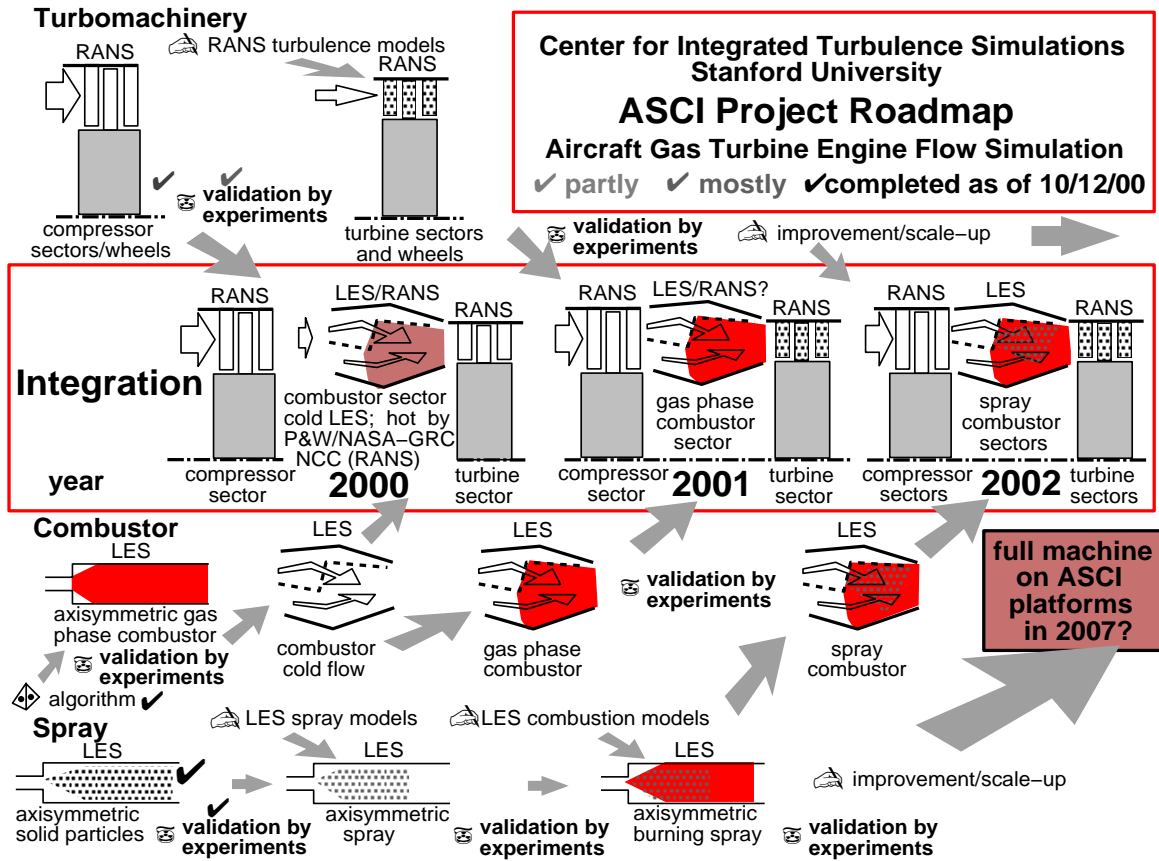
Turbomachinery

RANS

RANS turbulence models

RANS

Center for Integrated Turbulence Simulations
Stanford University
ASCI Project Roadmap
Aircraft Gas Turbine Engine Flow Simulation
✔ partly ✔ mostly ✔completed as of 10/12/00

✔ ✔ validation by experiments

compressor sectors/wheels

turbine sectors and wheels

validation by experiments

improvement/scale-up

RANS LES/RANS RANS RANS LES/RANS? RANS RANS LES RANS

Integration

combustor sector cold LES; hot by P&W/NASA-GRC NCC (RANS)

gas phase combustor sector

spray combustor sectors

year

compressor sector

2000

turbine sector

compressor sector

2001

turbine sector

compressor sectors

2002

turbine sectors

Combustor

LES

LES

LES

LES

axisymmetric gas phase combustor

combustor cold flow

gas phase combustor

validation by experiments

spray combustor

full machine on ASCI platforms in 2007?

validation by experiments

algorithm ✔

Spray

LES spray models

LES combustion models

LES

LES

LES

✔

axisymmetric solid particles

✔ validation by experiments

axisymmetric spray

validation by experiments

axisymmetric burning spray

improvement/scale-up

validation by experiments